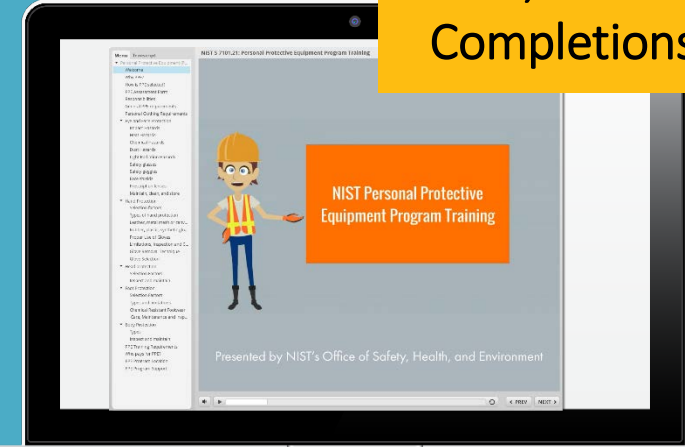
Completions

Menu Transcript

NIST S 7101.21: Personal Protective Equipment Program Training

Personal Protective Equipment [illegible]
Welcome
Why PPE?
How is PPE Selected?
PPE Assessment Form
Employee's Role
Other PPE Responsibilities
Personal Clothing Requirements
Eye and Face Protection
Impact Hazards
Heat Hazards
Chemical Hazards
Dust Hazards
Light (optical) Hazards
Safety glasses
Safety goggles
Face shields
Prescription lenses
Maintain, clean, and store
Hand Protection
Selection Factors
Types of Hand protection
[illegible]
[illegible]
Proper Use of Gloves
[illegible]
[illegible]
Glove Selection
Head Protection
Selection Factors
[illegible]
Foot Protection
Selection Factors
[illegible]
Chemical Resistant Footwear
Care, Maintenance and Insp.
Body Protection
Types
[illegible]
PPE Training Requirements
Who pays for PPE?
PPE Program Updates
PPE Program Support

NIST Personal Protective Equipment Program Training

Presented by NIST's Office of Safety, Health, and Environment

PREV NEXT